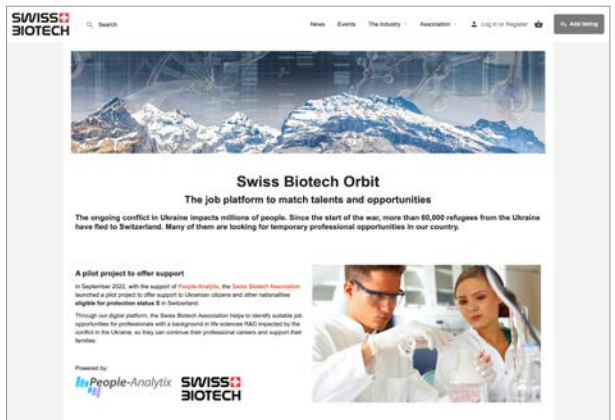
SWISS BIOTECH

Search

News Events The industry Association Log in or Register Add listing

Swiss Biotech Orbit

The job platform to match talents and opportunities

The ongoing conflict in Ukraine impacts millions of people. Since the start of the war, more than 60,000 refugees from the Ukraine have fled to Switzerland. Many of them are looking for temporary professional opportunities in our country.

A pilot project to offer support

In September 2022, with the support of People-Analytix, the Swiss Biotech Association launched a pilot project to offer support to Ukrainian citizens and other nationalities eligible for protection status S in Switzerland.

Through our digital platform, the Swiss Biotech Association helps to identify suitable job opportunities for professionals with a background in life sciences R&D impacted by the conflict in Ukraine, so they can continue their professional careers and support their families.

Powered by:

People-Analytix

SWISS BIOTECH